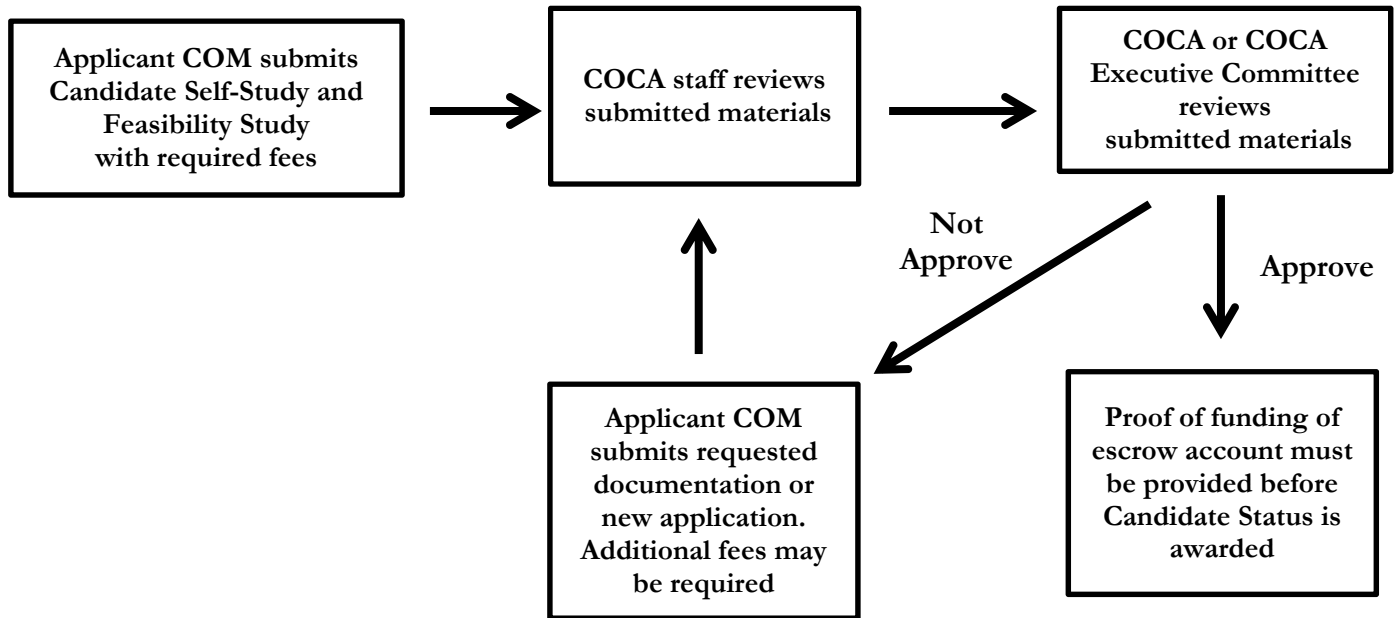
Applicant COM submits Candidate Self-Study and Feasibility Study with required fees

COCA staff reviews submitted materials

COCA or COCA Executive Committee reviews submitted materials

Not Approve

Approve

Applicant COM submits requested documentation or new application. Additional fees may be required

Proof of funding of escrow account must be provided before Candidate Status is awarded